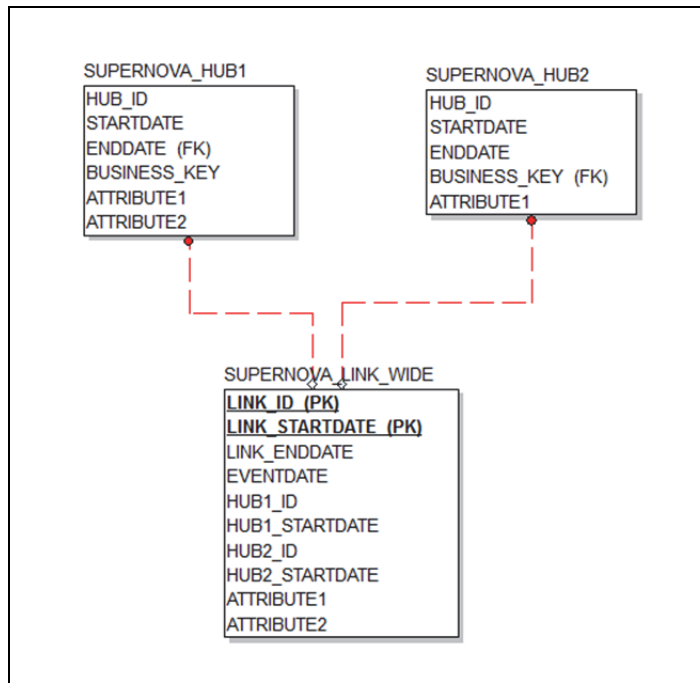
SUPERNOVA_HUB1

HUB_ID
STARTDATE
ENDDATE (FK)
BUSINESS_KEY
ATTRIBUTE1
ATTRIBUTE2

SUPERNOVA_HUB2

HUB_ID
STARTDATE
ENDDATE
BUSINESS_KEY (FK)
ATTRIBUTE1

SUPERNOVA_LINK_WIDE

LINK_ID (PK)
LINK_STARTDATE (PK)
LINK_ENDDATE
EVENTDATE
HUB1_ID
HUB1_STARTDATE
HUB2_ID
HUB2_STARTDATE
ATTRIBUTE1
ATTRIBUTE2